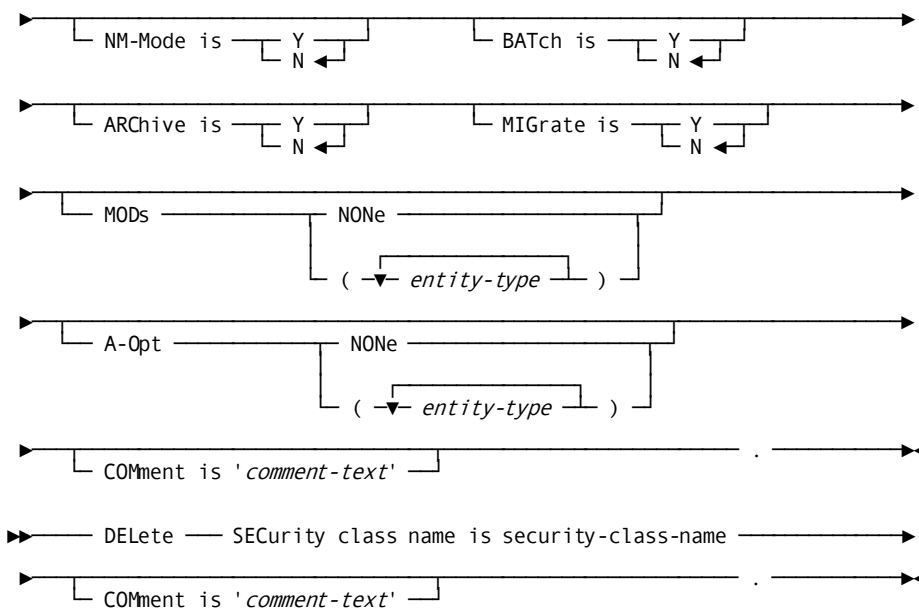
NM-Mode is Y N
BATch is Y N
ARChive is Y N
MIGrate is Y N
MODs NONe ( entity-type )
A-Opt NONe ( entity-type )
COMment is 'comment-text' .

DELete SECurity class name is security-class-name
COMment is 'comment-text' .